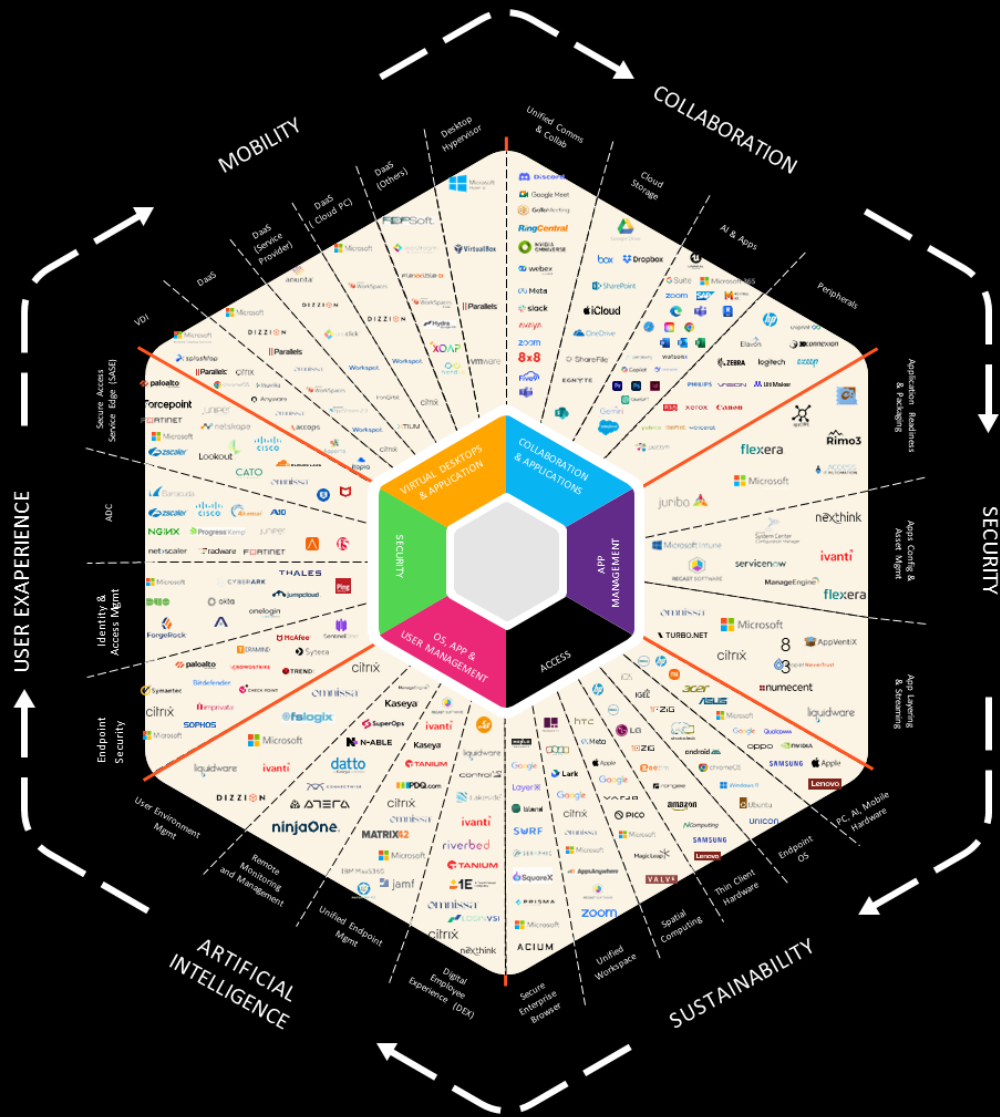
COLLABORATION

SECURITY

SUSTAINABILITY

ARTIFICIAL INTELLIGENCE

USER EXAPERIENCE

MOBILITY

VIRTUAL DESKTOPS & APPLICATION

COLLABORATION & APPLICATIONS

APP MANAGEMENT

ACCESS

OS, APP & USER MANAGEMENT

SECURITY

Desktop Hypervisor

DaaS (Others)

DaaS (Cloud PC)

DaaS (Service Provider)

DaaS

VDI

Secure Access Service Edge (SASE)

ADC

Identity & Access Mgmt

Endpoint Security

User Environment Mgmt

Remote Monitoring and Management

Unified Endpoint Mgmt

Digital Employee Experience (DEX)

Secure Enterprise Browser

Unified Workspace

Spatial Computing

Thin Client Hardware

Endpoint OS

PC, AI, Mobile Hardware

App Layering & Streaming

Apps Config & Asset Mgmt

Application Readiness & Packaging

Peripherals

AI & Apps

Cloud Storage

Unified Comms & Collab

Microsoft

VirtualBox

Parallels

vmware

FSFSoft

XOAP

citrix

DIZZION

Workspot

anunta

Amazon WorkSpaces

splashtop

Parallels

Discord

Google Meet

GoToMeeting

RingCentral

NVIDIA OMNIVERSE

webex

zoom

Meta

slack

avaya

8x8

Five9

box

Dropbox

SharePoint

iCloud

OneDrive

ShareFile

EGNYTE

Gemini

Microsoft 365

G Suite

zoom

hp

logitech

ZEBRA

Elgato

Rimo3

flexera

Microsoft

juniba

nexthink

ivanti

servicenow

ManageEngine

flexera

Microsoft Intune

RECAST SOFTWARE

omnissa

Microsoft

TURBO.NET

citrix

AppVentiX

numecent

liquidware

acer

ASUS

Microsoft

Google

OPPO

SAMSUNG

Apple

Lenovo

IGEL

Stratodesk

android

Windows

ubuntu

unicon

amazon

SAMSUNG

Lenovo

VALVE

htc

Meta

LG

PICO

Magic Leap

Apple

Google

Lark

Island

Google

citrix

SURF

SquareX

PRISMA

Microsoft

ACIUM

Microsoft

zoom

omnissa

Microsoft

liquidware

ivanti

Lakeside

riverbed

ivanti

TANIUM

1E

omnissa

LoginVSI

citrix

nexthink

Kaseya

SuperOps

N-ABLE

Kaseya

TANIUM

datto

PDQ.com

citrix

omnissa

MATRIX42

Microsoft

jamf

ATERA

ninjaOne

DIZZION

Microsoft

ivanti

liquidware

fslogix

omnissa

citrix

SOPHOS

Symantec

citrix

paloalto

Bitdefender

CHECK POINT

McAfee

CROWDSTRIKE

TREND

Microsoft

CYBERARK

THALES

jumpcloud

okta

onelogin

DUO

ForgeRock

Ping

Barracuda

cisco

zscaler

NGINX

Progress Kemp

netscaler

radware

FORTINET

F5

paloalto

Forcepoint

FORTINET

Microsoft

zscaler

Lookout

juniper

netskope

cisco

CATO

omnissa

Parallels

accops

Workspot